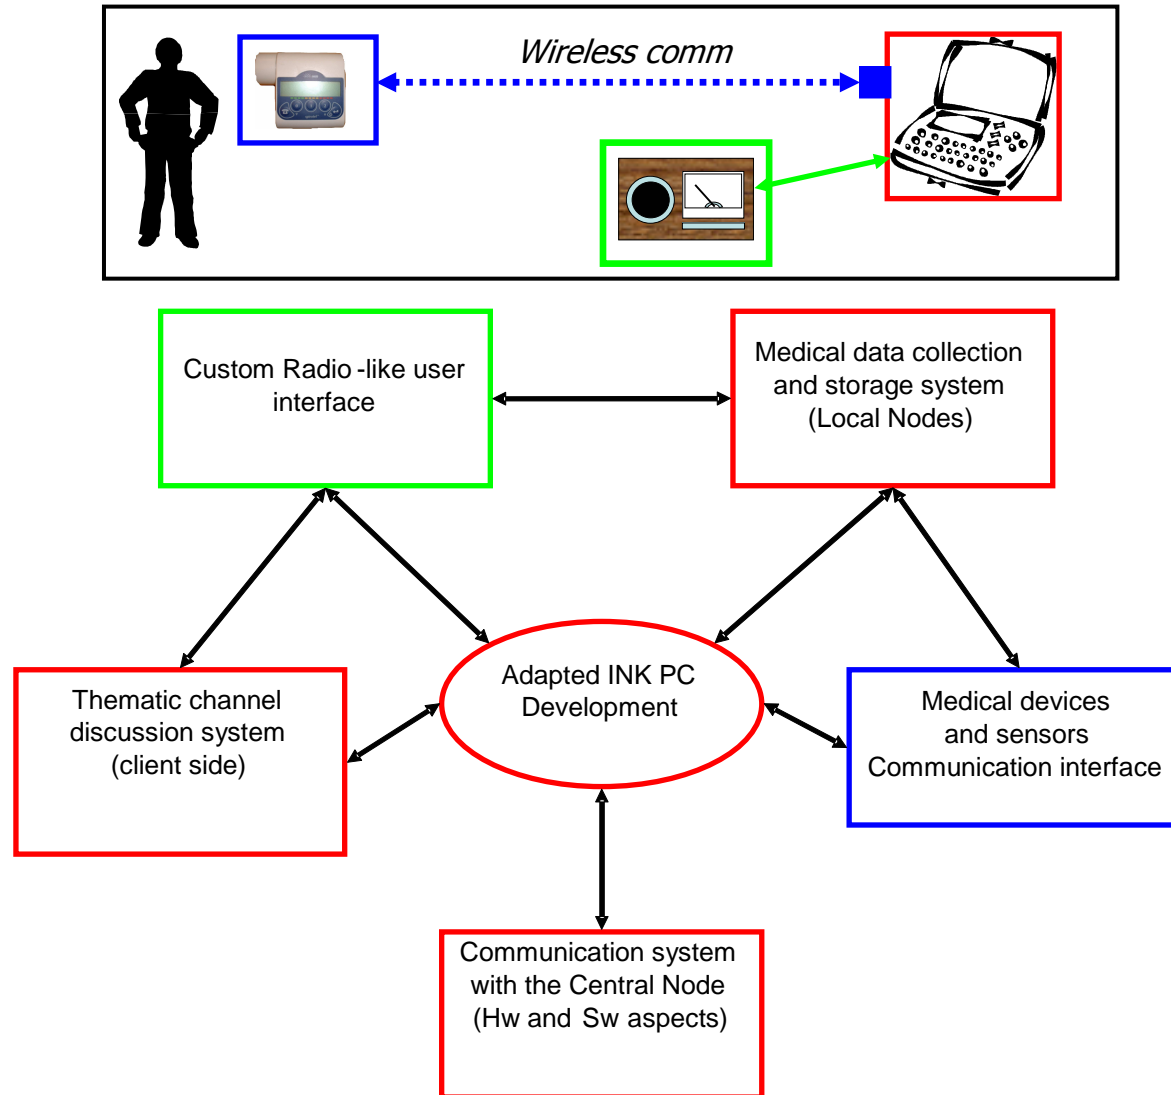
Wireless comm

Custom Radio -like user interface

Medical data collection and storage system (Local Nodes)

Adapted INK PC Development

Thematic channel discussion system (client side)

Medical devices and sensors Communication interface

Communication system with the Central Node (Hw and Sw aspects)